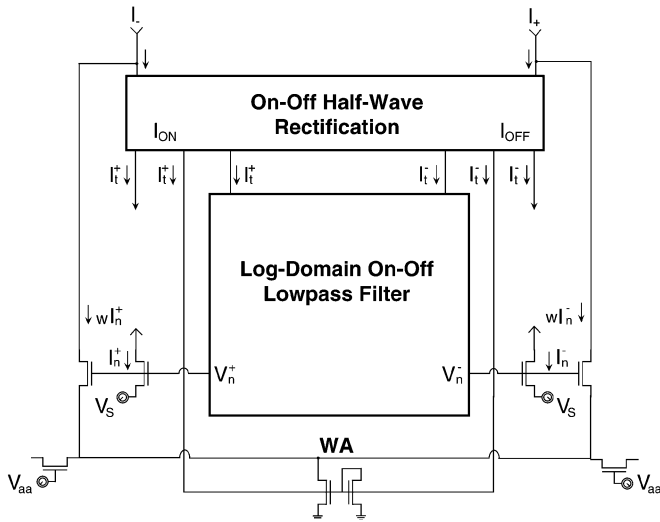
$I_-$

$I_+$

On-Off Half-Wave Rectification

$I_{ON}$

$I_{OFF}$

$I_t^+$ $I_t^+$ $I_t^+$

$I_t^-$ $I_t^-$ $I_t^-$

Log-Domain On-Off Lowpass Filter

$wI_n^+$

$I_n^+$

$V_n^+$

$V_S$

$V_n^-$

$wI_n^-$

$I_n^-$

$V_S$

WA

$V_{aa}$

$V_{aa}$